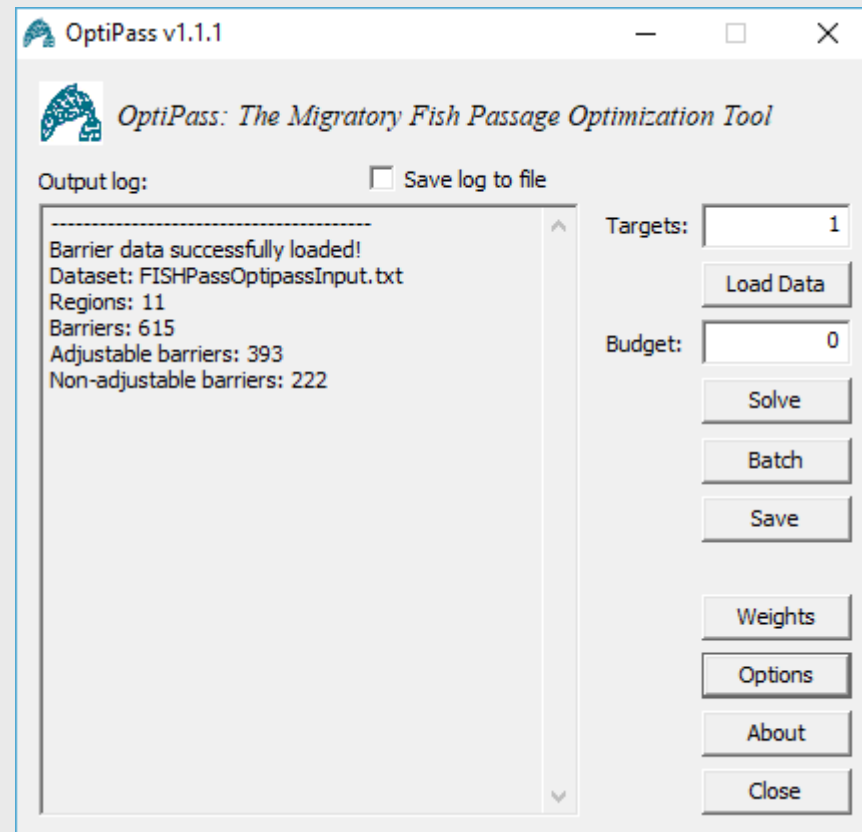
OptiPass v1.1.1

OptiPass: The Migratory Fish Passage Optimization Tool

Output log:

Save log to file

----------------------------------------
Barrier data successfully loaded!
Dataset: FISHPassOptipassInput.txt
Regions: 11
Barriers: 615
Adjustable barriers: 393
Non-adjustable barriers: 222

Targets: 1

Load Data

Budget: 0

Solve

Batch

Save

Weights

Options

About

Close